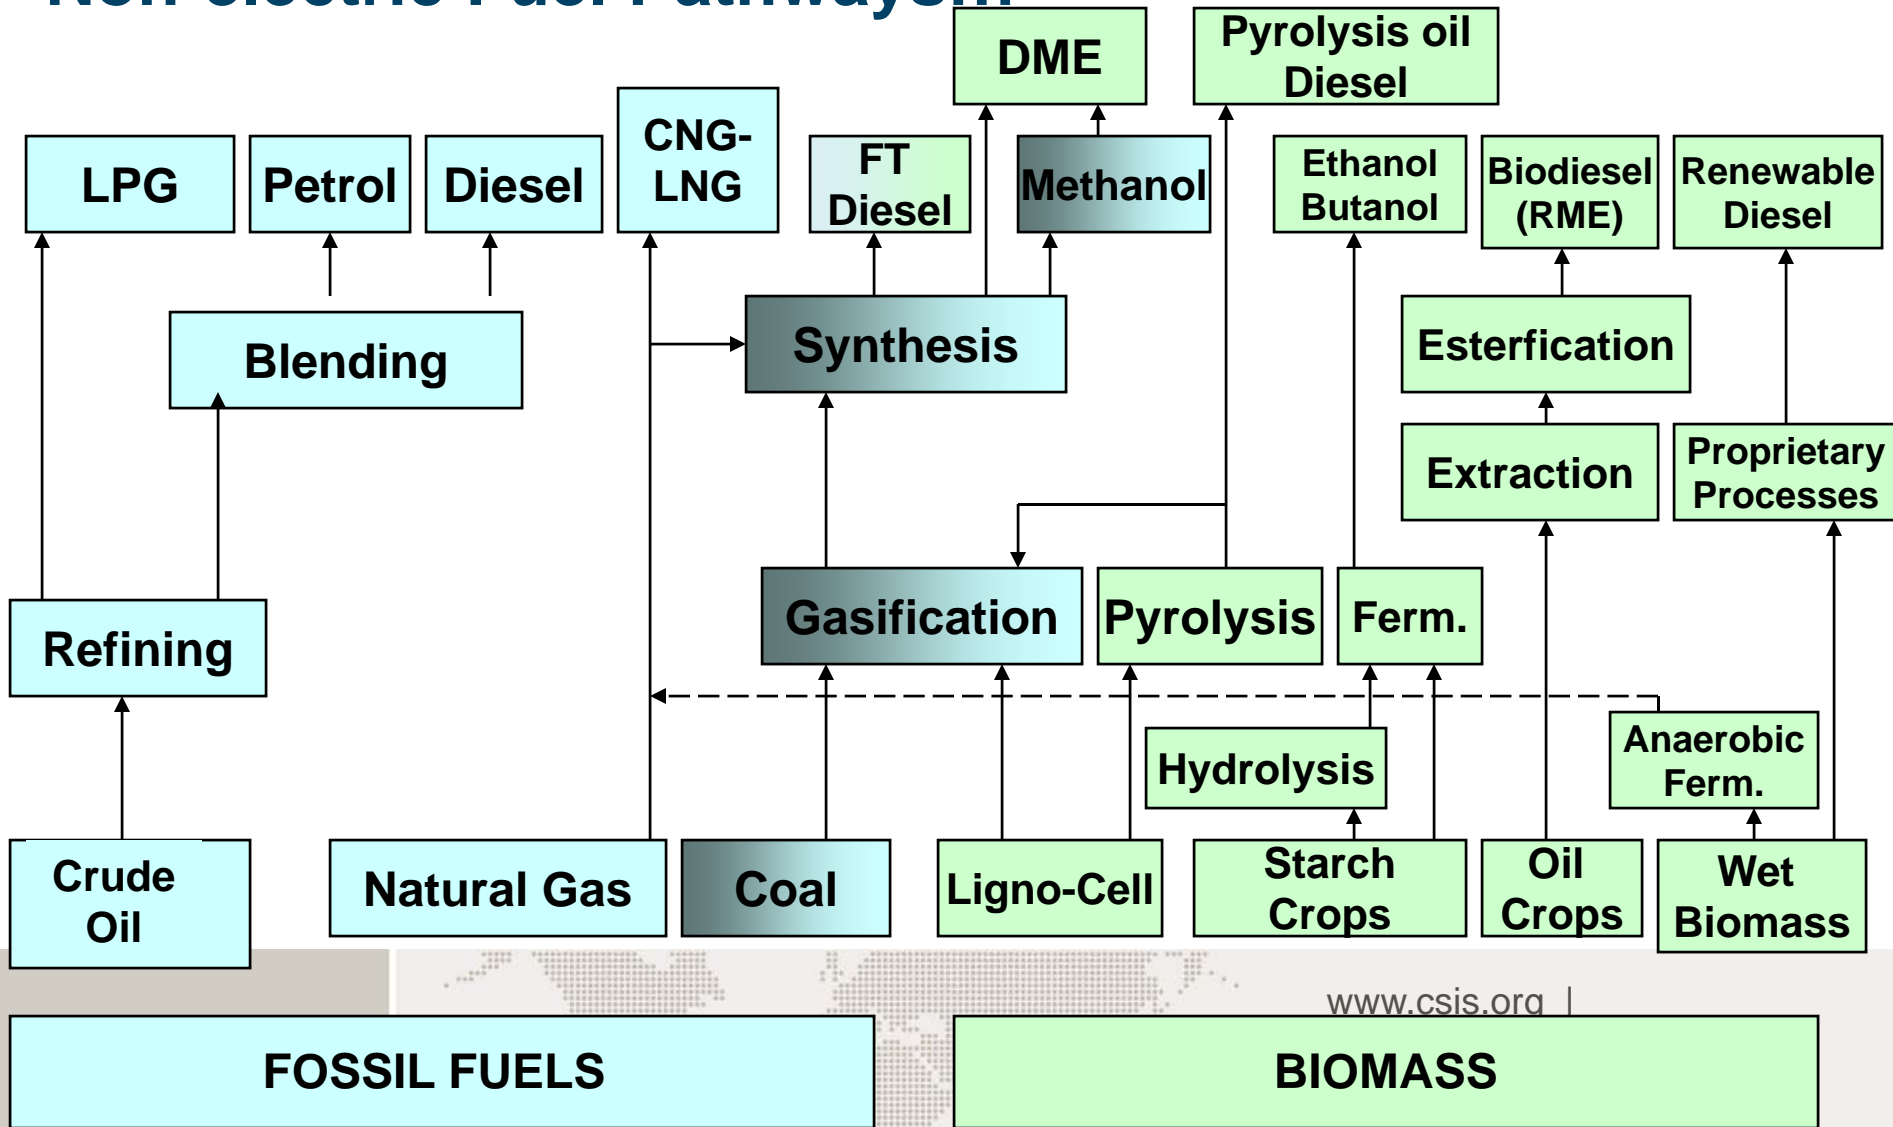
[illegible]

DME

Pyrolysis oil Diesel

LPG

Petrol

Diesel

CNG-LNG

FT Diesel

Methanol

Ethanol Butanol

Biodiesel (RME)

Renewable Diesel

Blending

Synthesis

Esterfication

Extraction

Proprietary Processes

Refining

Gasification

Pyrolysis

Ferm.

Hydrolysis

Anaerobic Ferm.

Crude Oil

Natural Gas

Coal

Ligno-Cell

Starch Crops

Oil Crops

Wet Biomass

www.csis.org |

FOSSIL FUELS

BIOMASS